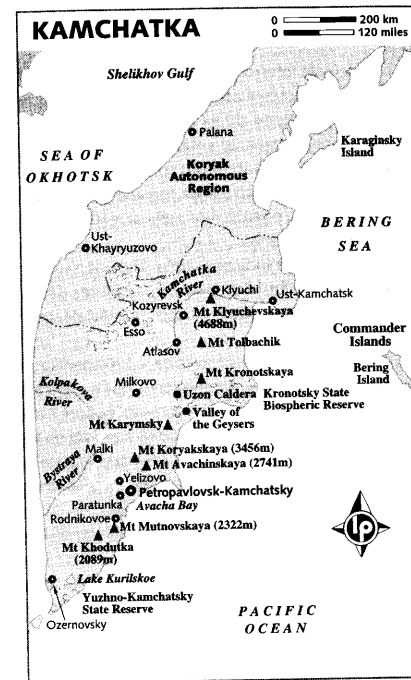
KAMCHATKA

0 200 km
0 120 miles

Shelikhov Gulf

Palana

SEA OF OKHOTSK

Karaginsky Island

Koryak Autonomous Region

BERING SEA

Ust-Khayryuzovo

Kamchatka River

Klyuchi

Ust-Kamchatsk

Kozyrevsk

Mt Klyuchevskaya (4688m)

Esso

Atlasov

Mt Tolbachik

Commander Islands

Bering Island

Kolpakova River

Milkovo

Mt Kronotskaya

Uzon Caldera

Kronotsky State Biospheric Reserve

Valley of the Geysers

Mt Karymsky

Bystraya River

Malki

Mt Koryakskaya (3456m)

Mt Avachinskaya (2741m)

Yelizovo

Paratunka

Petropavlovsk-Kamchatsky

Avacha Bay

Rodnikovoe

Mt Mutnovskaya (2322m)

Mt Khodutka (2089m)

Lake Kurilskoe

Yuzhno-Kamchatsky State Reserve

Ozernovsky

PACIFIC OCEAN

lp